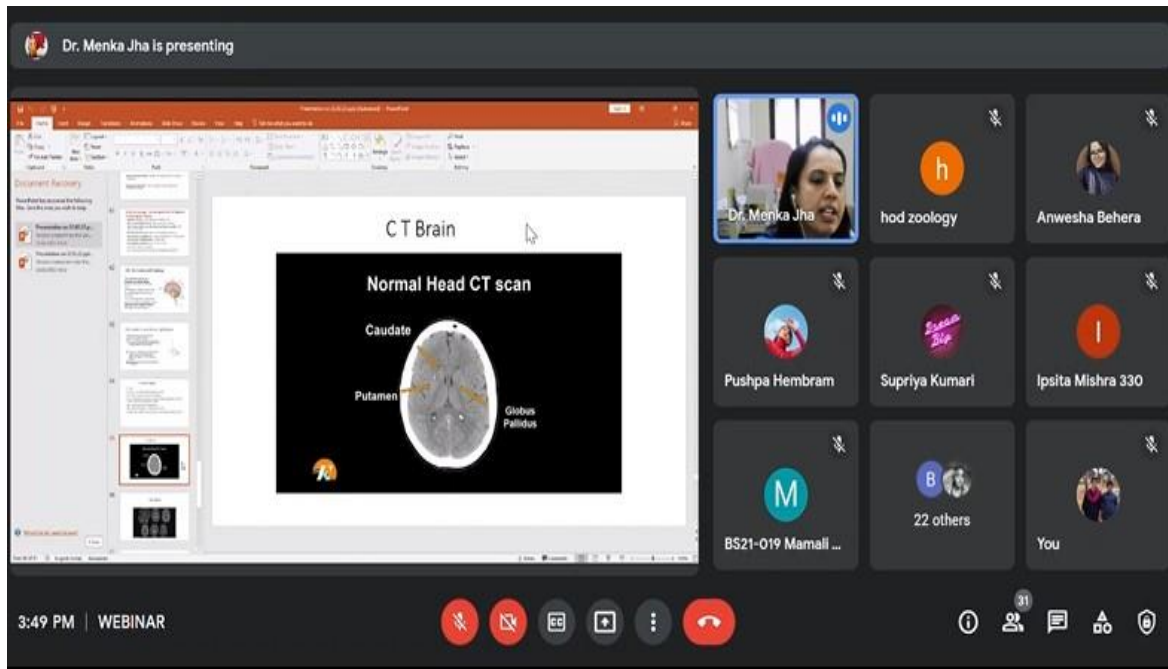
Dr. Menka Jha is presenting

Document Recovery

C T Brain

Normal Head CT scan

Caudate

Putamen

Globus Pallidus

Dr. Menka Jha

h

hod zoology

Anwesha Behera

Pushpa Hembram

Supriya Kumari

I

Ipsita Mishra 330

M

BS21-019 Mamali ...

B

22 others

You

3:49 PM | WEBINAR

31